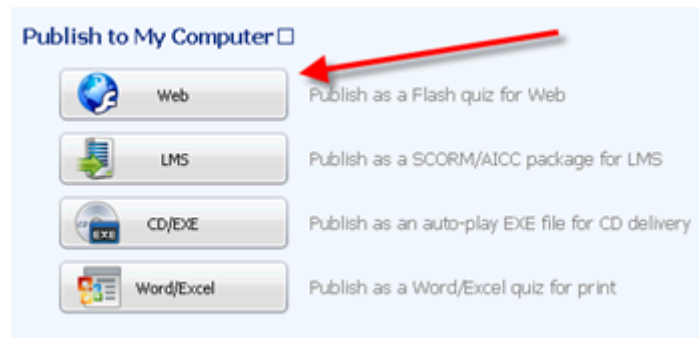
Publish to My Computer□

Web
Publish as a Flash quiz for Web

LMS
Publish as a SCORM/AICC package for LMS

CD/EXE
Publish as an auto-play EXE file for CD delivery

Word/Excel
Publish as a Word/Excel quiz for print